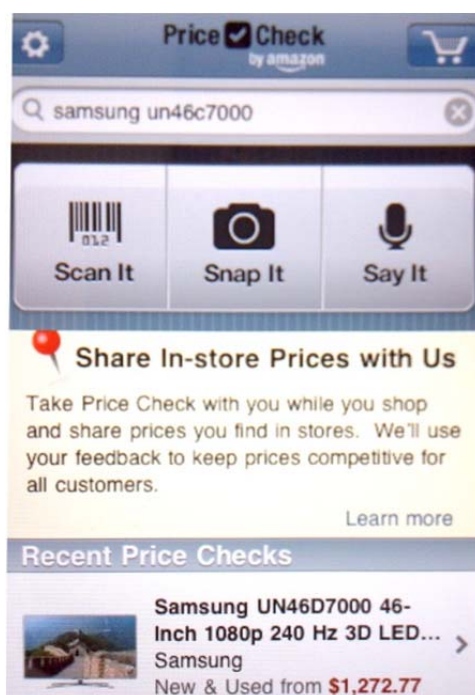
Price Check
by amazon

samsung un46c7000

012

Scan It

Snap It

Say It

Share In-store Prices with Us

Take Price Check with you while you shop and share prices you find in stores. We'll use your feedback to keep prices competitive for all customers.

Learn more

Recent Price Checks

Samsung UN46D7000 46-Inch 1080p 240 Hz 3D LED...
Samsung
New & Used from $1,272.77